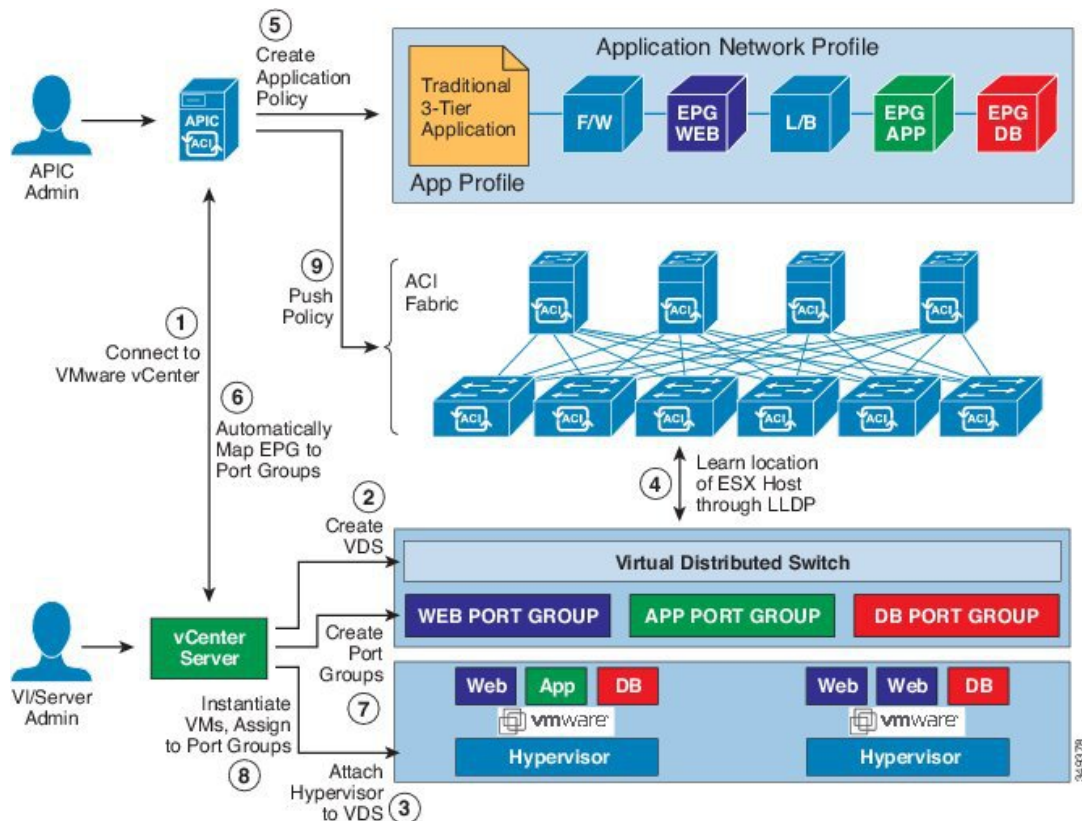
APIC Admin

APIC
ACI

5
Create Application Policy

Application Network Profile

Traditional 3-Tier Application

F/W

EPG WEB

L/B

EPG APP

EPG DB

App Profile

9
Push Policy

ACI Fabric

1
Connect to VMware vCenter

6
Automatically Map EPG to Port Groups

4
Learn location of ESX Host through LLDP

2
Create VDS

Virtual Distributed Switch

WEB PORT GROUP

APP PORT GROUP

DB PORT GROUP

VI/Server Admin

vCenter Server

Create Port Groups

Web

App

DB

Web

Web

DB

7

vmware

vmware

Instantiate VMs, Assign to Port Groups

8

Hypervisor

Hypervisor

Attach Hypervisor to VDS 3

349078